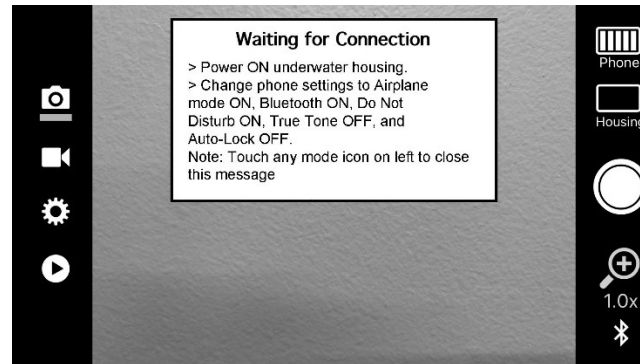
Waiting for Connection

> Power ON underwater housing.
> Change phone settings to Airplane mode ON, Bluetooth ON, Do Not Disturb ON, True Tone OFF, and Auto-Lock OFF.
Note: Touch any mode icon on left to close this message

Phone

Housing

1.0x